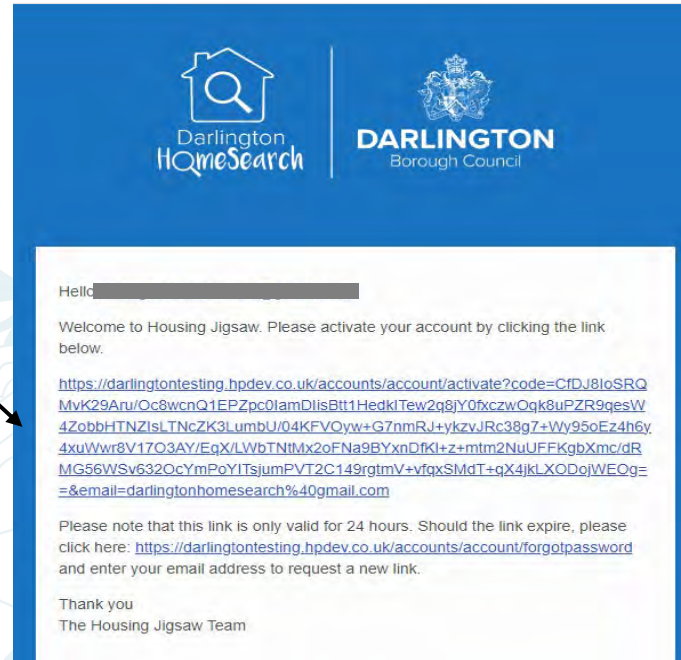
Darlington HomeSearch

DARLINGTON
Borough Council

Hello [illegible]

Welcome to Housing Jigsaw. Please activate your account by clicking the link below.

https://darlingtontesting.hpdev.co.uk/accounts/account/activate?code=CfDJ8IoSRQMvK29Aru/Oc8wcnQ1EPZpc0IamDIisBtt1HedklTew2q8jY0fxczwOqk8uPZR9qesW4ZobbHTNZIsLTNcZK3LumbU/04KFVOyw+G7nmRJ+ykzvJRc38g7+Wy95oEz4h6y4xuWwr8V17O3AY/EqX/LWbTNtMx2oFNa9BYxnDfKl+z+mtm2NuUFFKgbXmc/dRMG56WSv632OcYmPoYITsjumPVT2C149rgtmV+vfqxSMdT+qX4jkLXODojWEOg==&email=darlingtonhomesearch%40gmail.com

Please note that this link is only valid for 24 hours. Should the link expire, please click here: https://darlingtontesting.hpdev.co.uk/accounts/account/forgotpassword and enter your email address to request a new link.

Thank you
The Housing Jigsaw Team